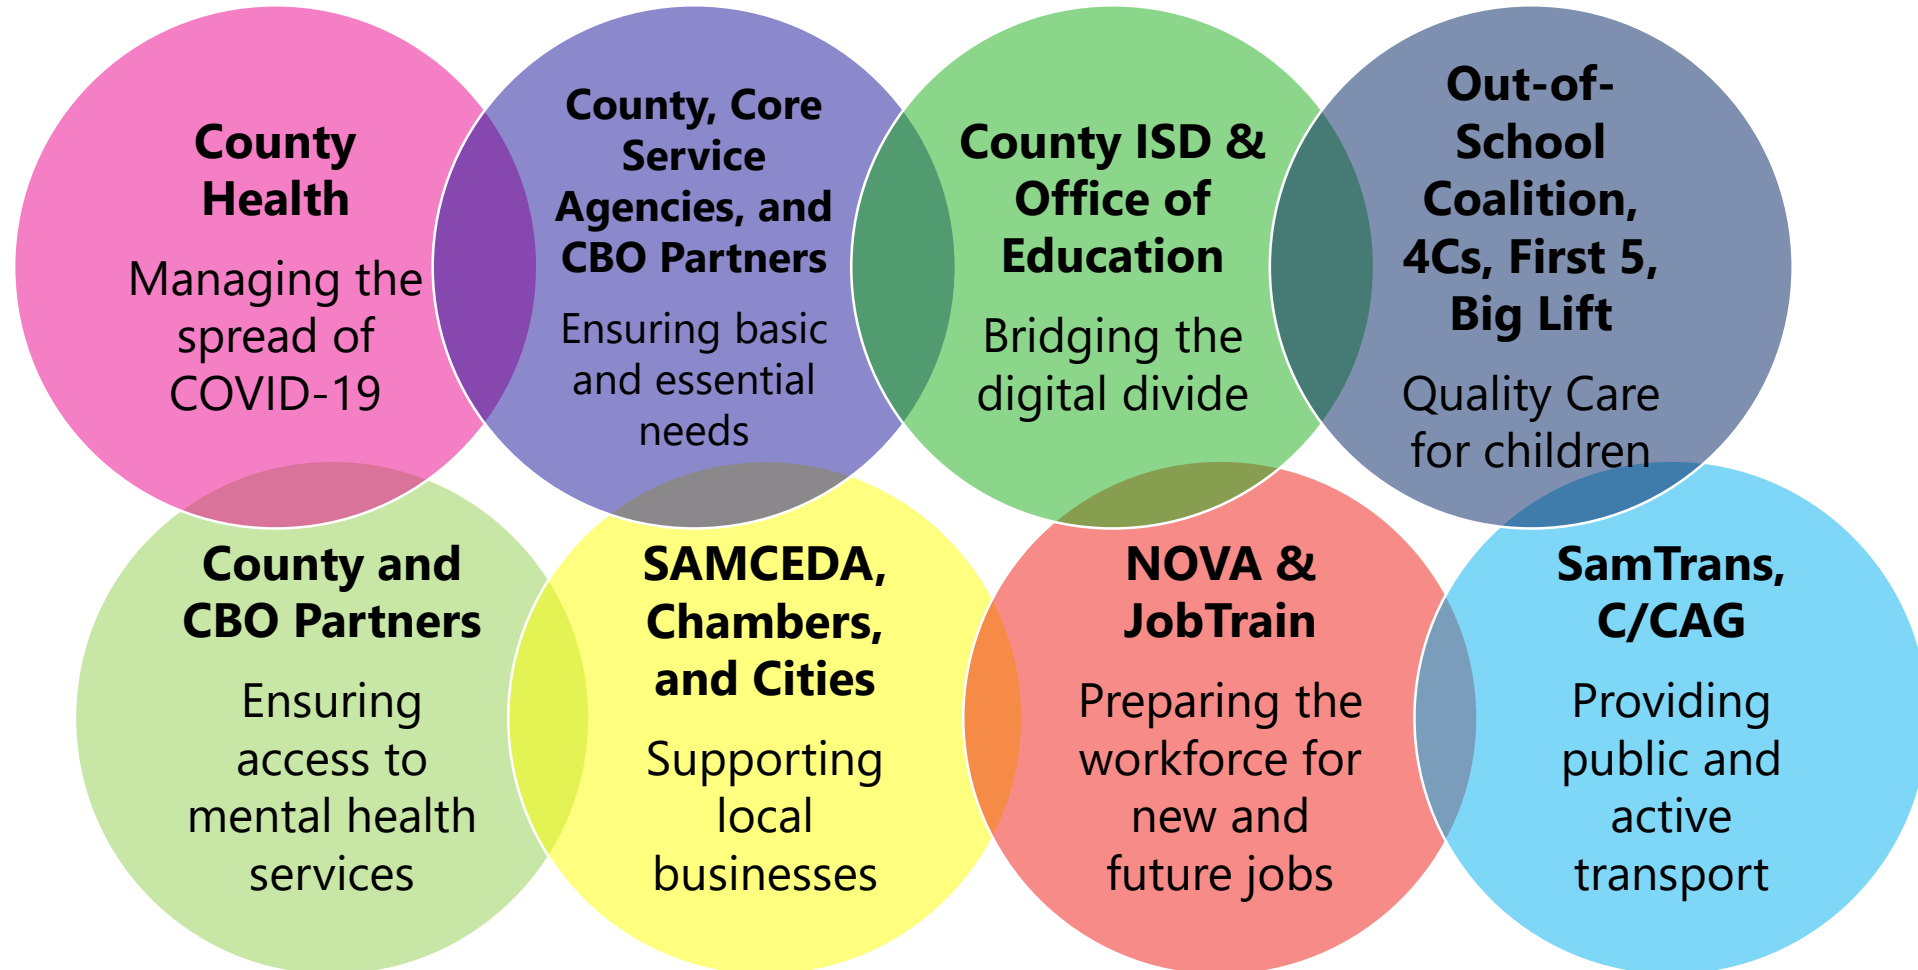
County Health

Managing the spread of COVID-19

County, Core Service Agencies, and CBO Partners

Ensuring basic and essential needs

County ISD & Office of Education

Bridging the digital divide

Out-of-School Coalition, 4Cs, First 5, Big Lift

Quality Care for children

County and CBO Partners

Ensuring access to mental health services

SAMCEDA, Chambers, and Cities

Supporting local businesses

NOVA & JobTrain

Preparing the workforce for new and future jobs

SamTrans, C/CAG

Providing public and active transport